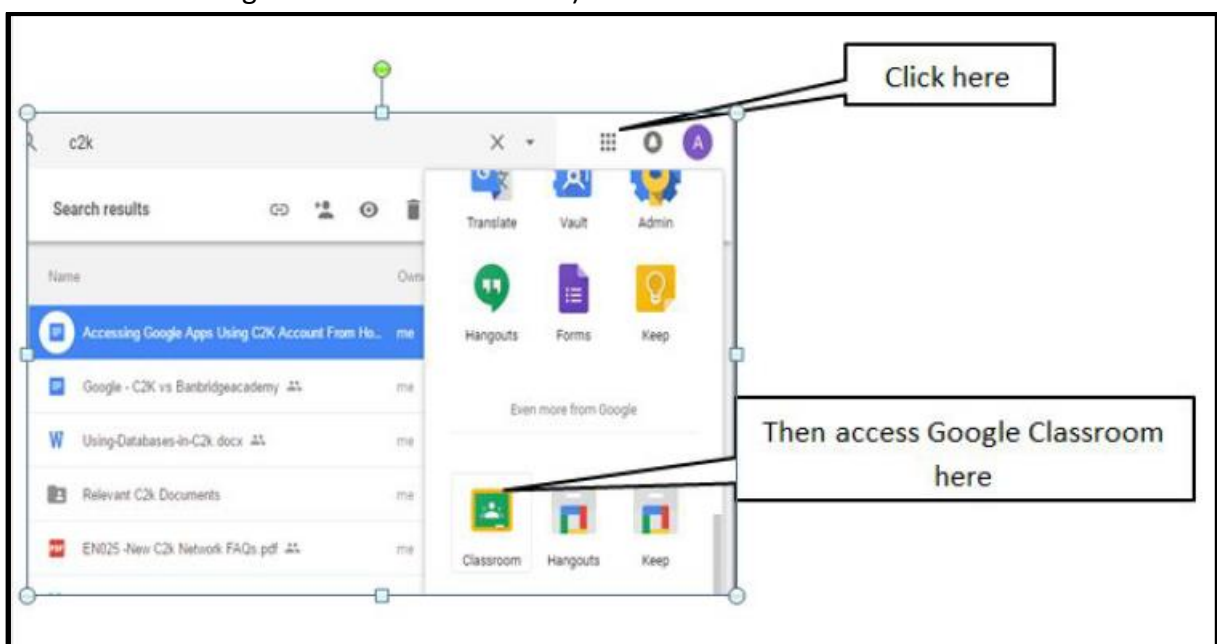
c2k

Search results

Name

Own

Accessing Google Apps Using C2K Account From Ho... me

Google - C2K vs Banbridgeacademy me

Using-Databases-in-C2k.docx me

Relevant C2k Documents me

EN025 -New C2k Network FAQs.pdf me

Translate Vault Admin

Hangouts Forms Keep

Even more from Google

Classroom Hangouts Keep

A

Click here

Then access Google Classroom here